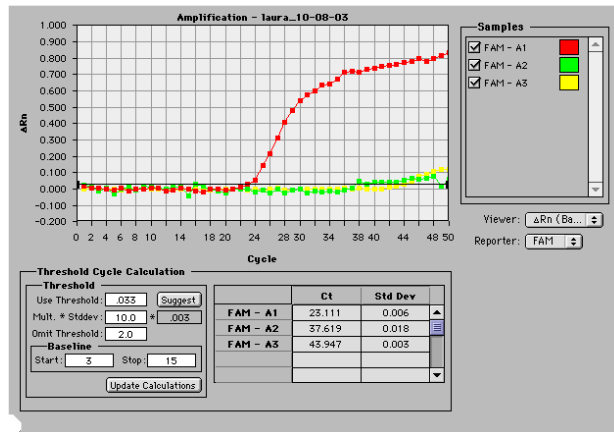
Amplification - laura_10-08-03

1.000
0.900
0.800
0.700
0.600
0.500
0.400
0.300
0.200
0.100
0.000
-0.100
-0.200

ΔRn

0 2 4 6 8 10 14 16 18 20 24 26 28 30 34 36 38 40 44 48 50

Cycle

Samples

FAM - A1
FAM - A2
FAM - A3

Viewer: ΔRn (Ba...
Reporter: FAM

Threshold Cycle Calculation

Threshold
Use Threshold: .033 Suggest
Mult. * Stddev: 10.0 * .003
Omit Threshold: 2.0

Baseline
Start: 3 Stop: 15

Update Calculations

| | Ct | Std Dev |
|---|---|---|
| FAM - A1 | 23.111 | 0.006 |
| FAM - A2 | 37.619 | 0.018 |
| FAM - A3 | 43.947 | 0.003 |
| | | |
| | | |